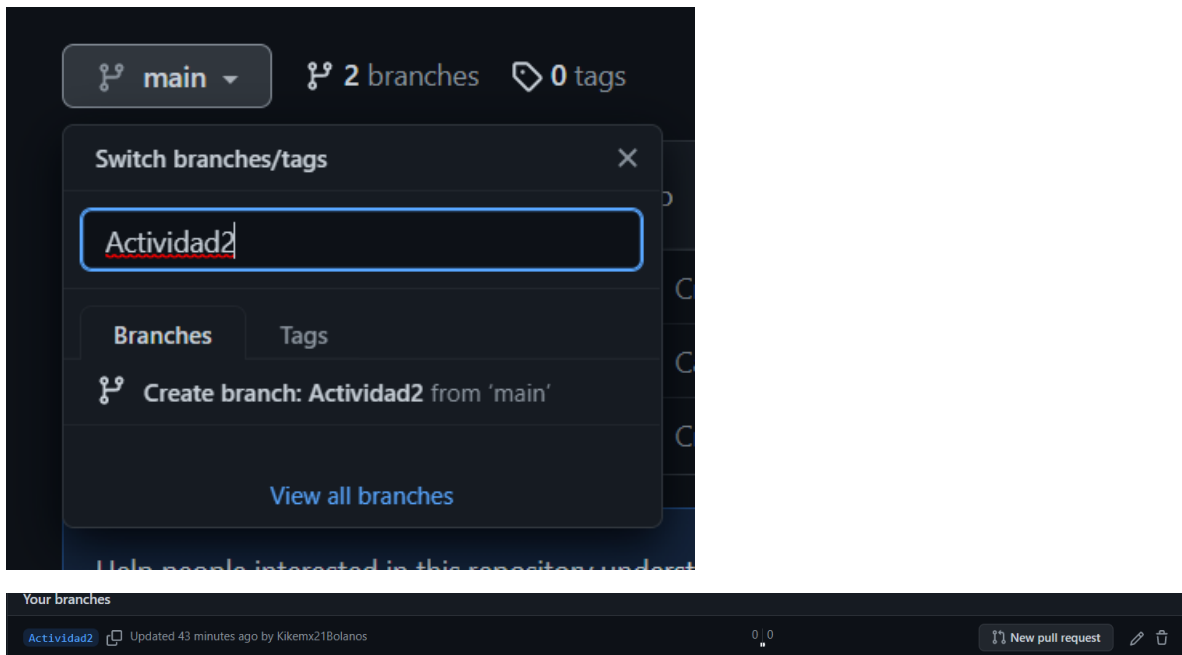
main

2 branches

0 tags

Switch branches/tags

Actividad2

Branches

Tags

Create branch: Actividad2 from 'main'

View all branches

Help people interested in this repository underst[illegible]

Your branches

Actividad2 Updated 43 minutes ago by Kikemx21Bolanos

0 | 0

New pull request